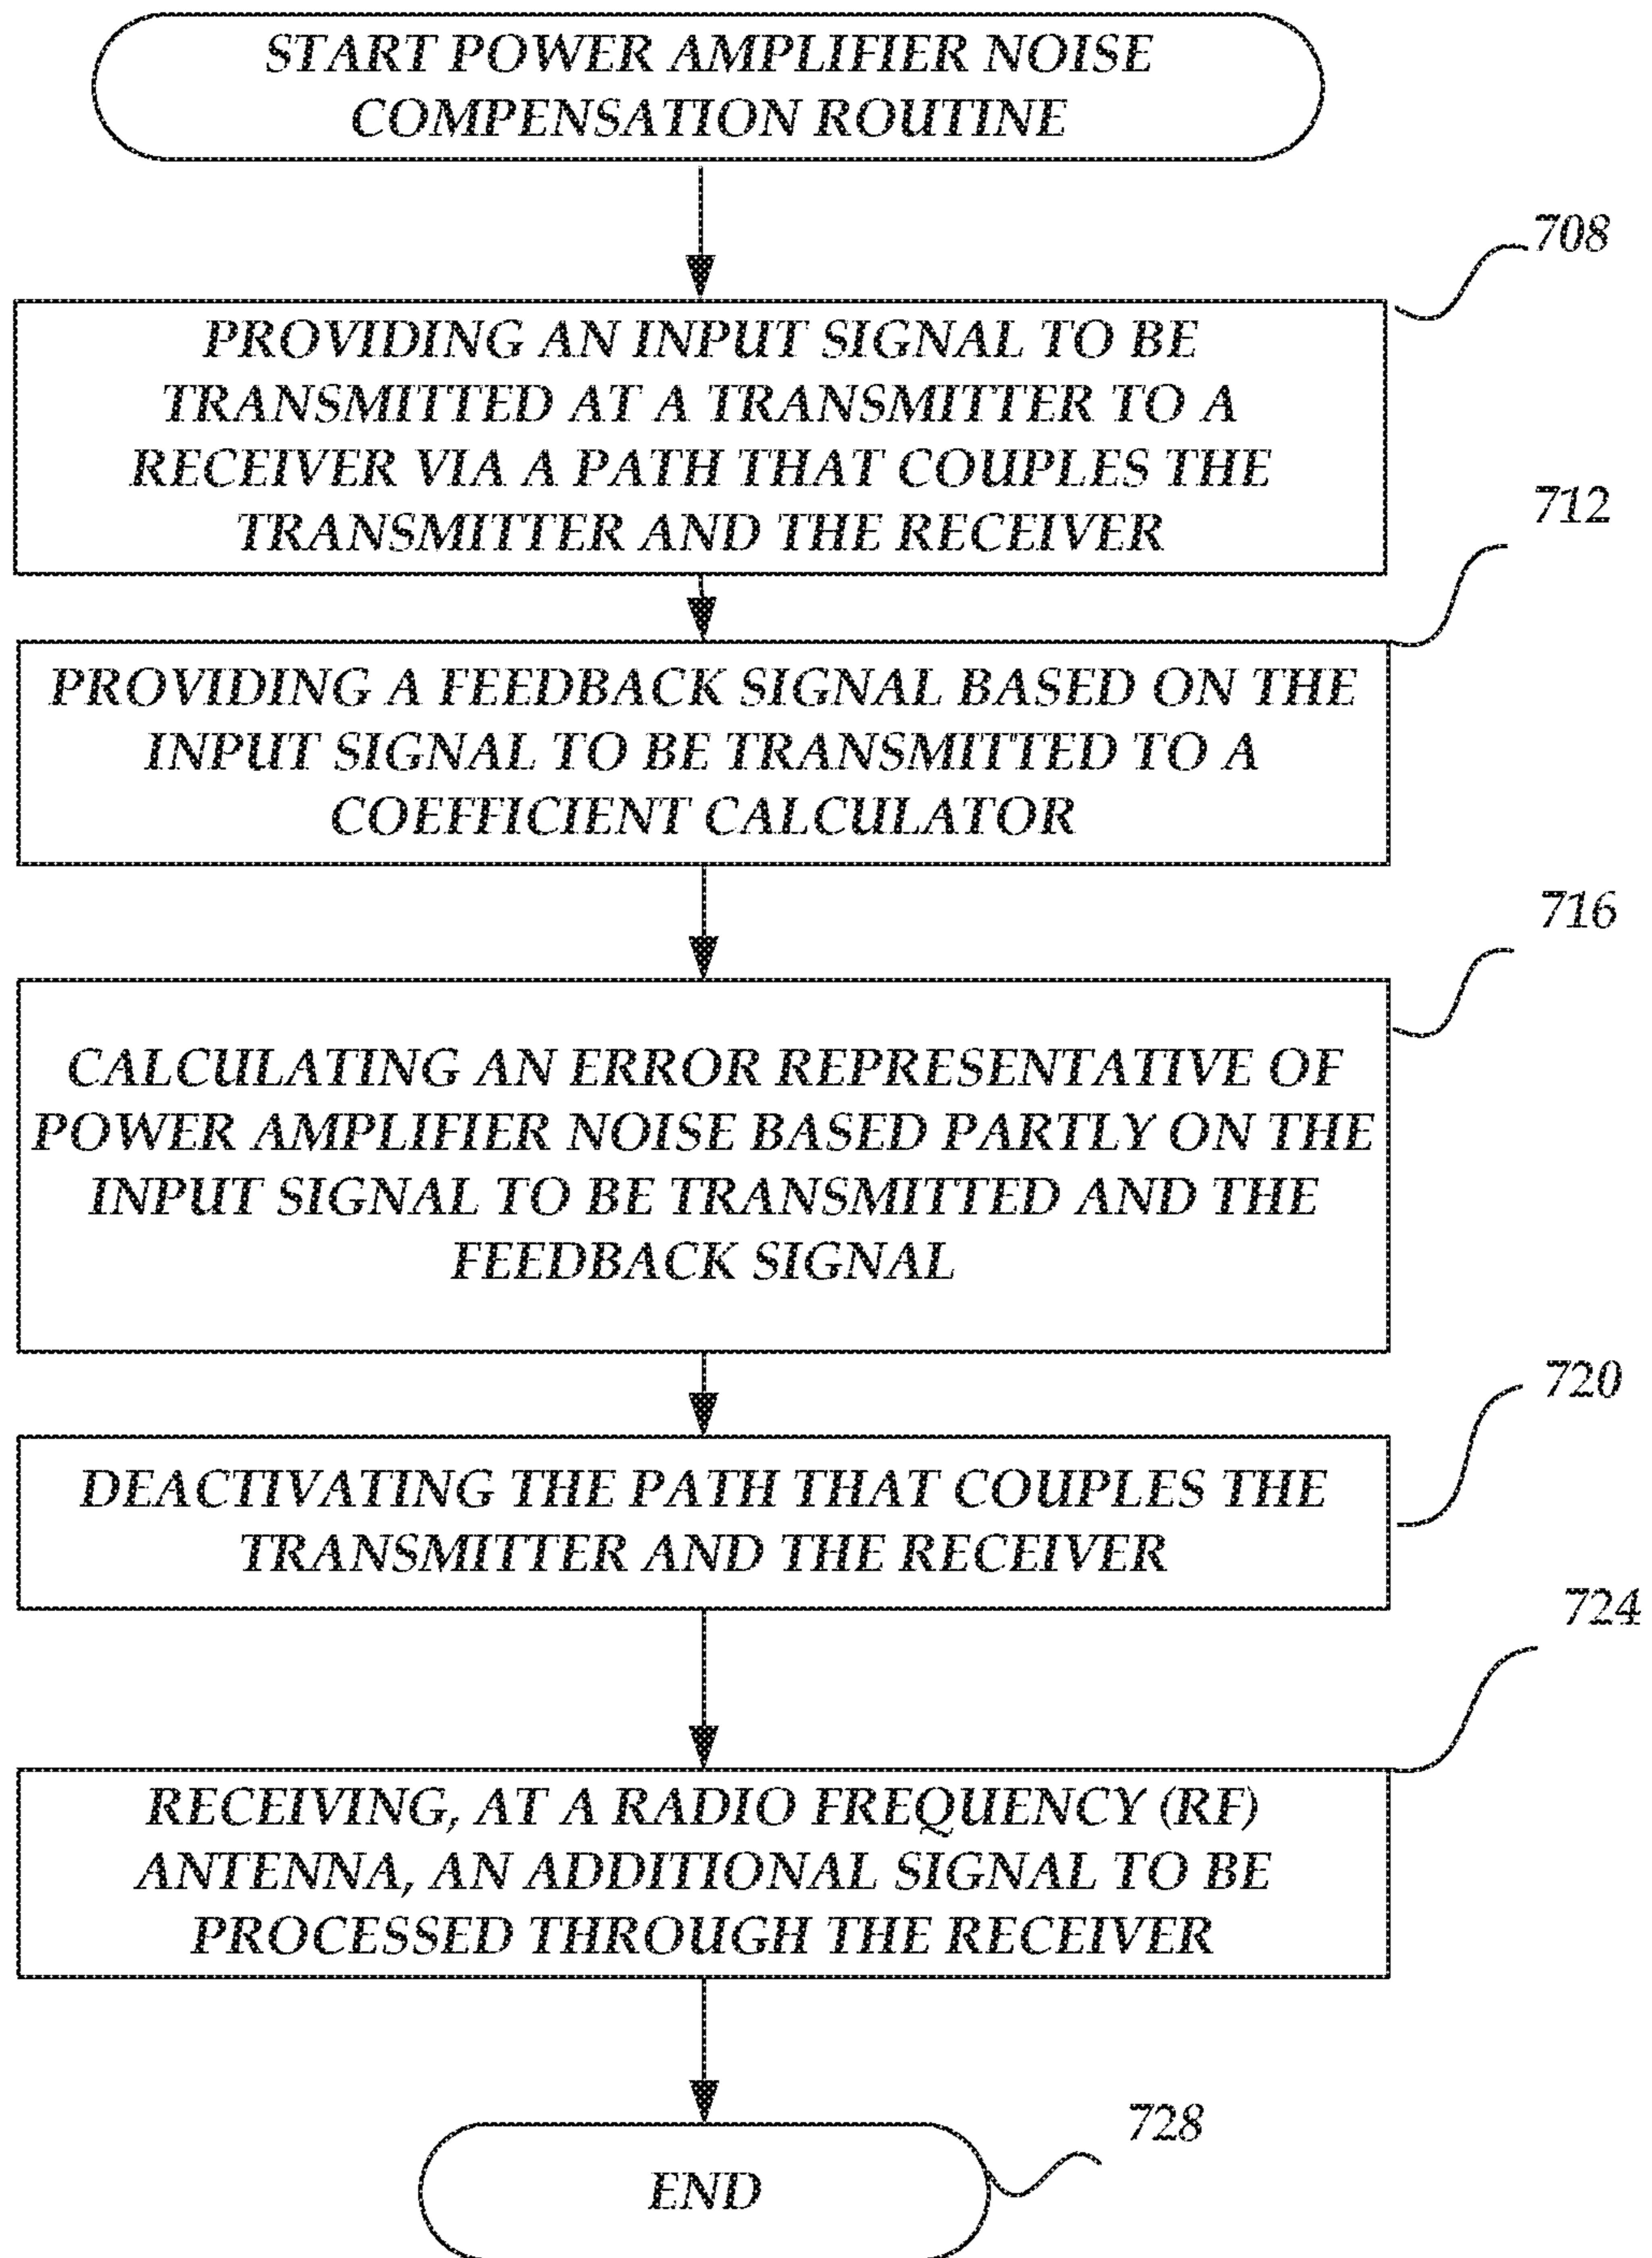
START POWER AMPLIFIER NOISE COMPENSATION ROUTINE

708

PROVIDING AN INPUT SIGNAL TO BE TRANSMITTED AT A TRANSMITTER TO A RECEIVER VIA A PATH THAT COUPLES THE TRANSMITTER AND THE RECEIVER

712

PROVIDING A FEEDBACK SIGNAL BASED ON THE INPUT SIGNAL TO BE TRANSMITTED TO A COEFFICIENT CALCULATOR

716

CALCULATING AN ERROR REPRESENTATIVE OF POWER AMPLIFIER NOISE BASED PARTLY ON THE INPUT SIGNAL TO BE TRANSMITTED AND THE FEEDBACK SIGNAL

720

DEACTIVATING THE PATH THAT COUPLES THE TRANSMITTER AND THE RECEIVER

724

RECEIVING, AT A RADIO FREQUENCY (RF) ANTENNA, AN ADDITIONAL SIGNAL TO BE PROCESSED THROUGH THE RECEIVER

728

END